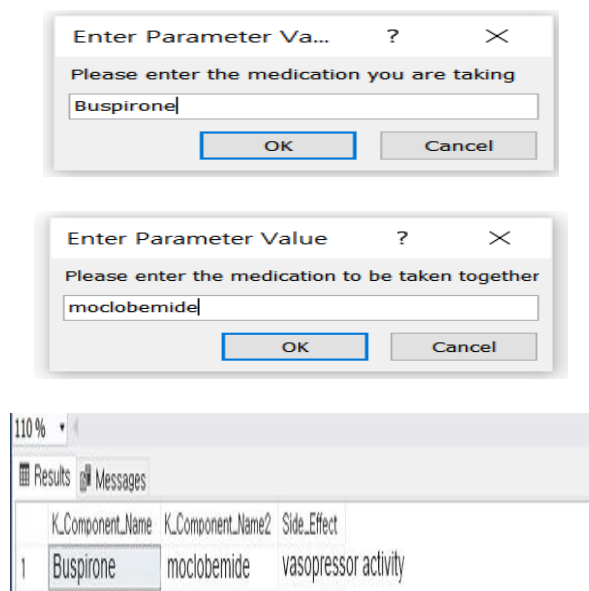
Enter Parameter Va... ? ✕

Please enter the medication you are taking

Buspirone

OK Cancel

Enter Parameter Value ? ✕

Please enter the medication to be taken together

moclobemide

OK Cancel

110 %

Results Messages

|   | K_Component_Name | K_Component_Name2 | Side_Effect |
|---|---|---|---|
| 1 | Buspirone | moclobemide | vasopressor activity |